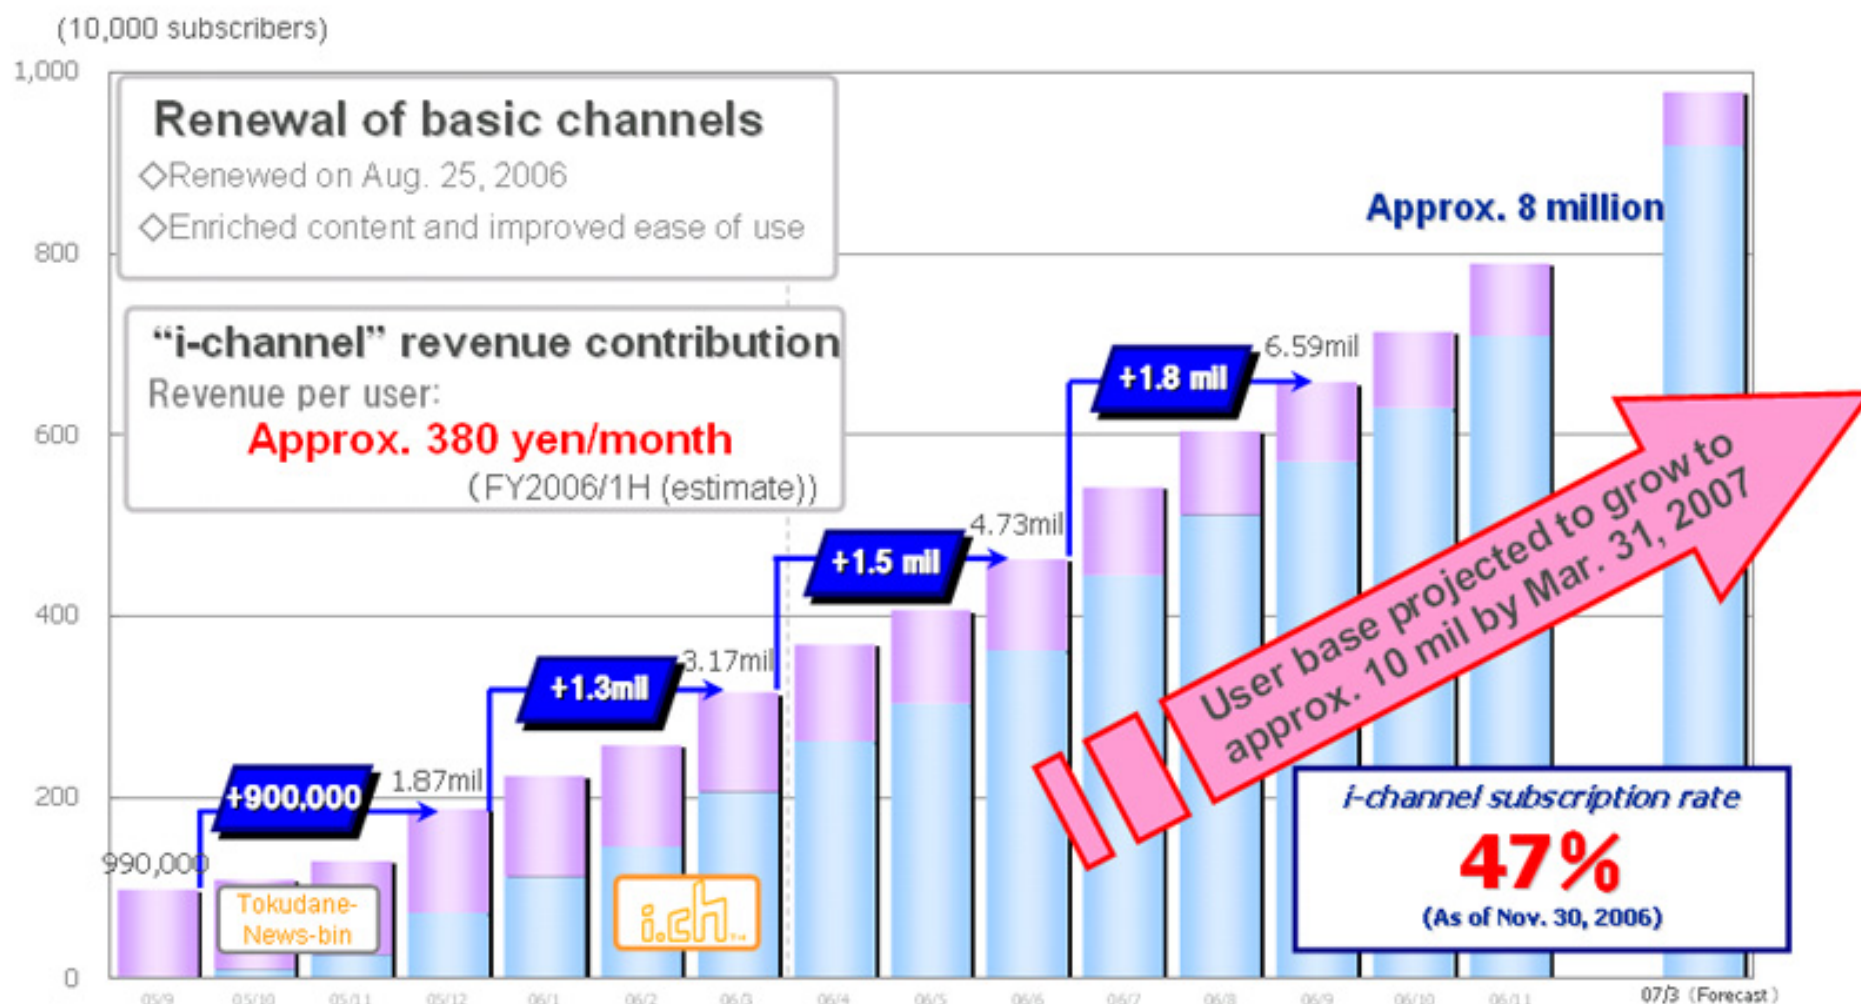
(10,000 subscribers)

1,000
800
600
400
200
0

Renewal of basic channels
◇Renewed on Aug. 25, 2006
◇Enriched content and improved ease of use

"i-channel" revenue contribution
Revenue per user:
Approx. 380 yen/month
(FY2006/1H (estimate))

Approx. 8 million

990,000
+900,000
1.87mil
+1.3mil
3.17mil
+1.5 mil
4.73mil
+1.8 mil
6.59mil

Tokudane-News-bin
i.ch.

User base projected to grow to approx. 10 mil by Mar. 31, 2007

i-channel subscription rate
47%
(As of Nov. 30, 2006)

05/9 05/10 05/11 05/12 06/1 06/2 06/3 06/4 06/5 06/6 06/7 06/8 06/9 06/10 06/11 07/3 (Forecast)